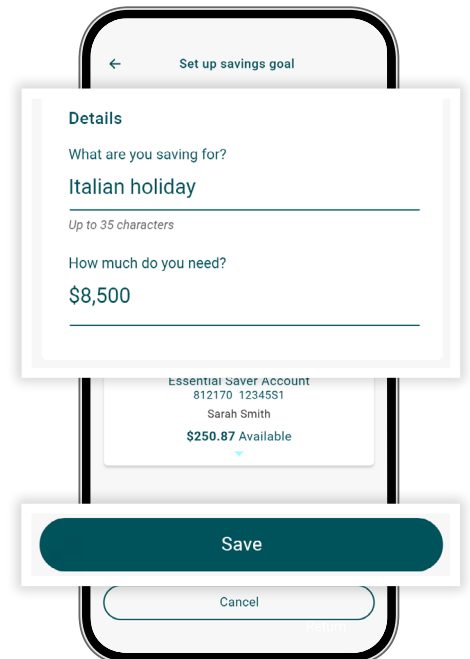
←

Set up savings goal

Details

What are you saving for?

Italian holiday

Up to 35 characters

How much do you need?

$8,500

Essential Saver Account
812170 12345S1
Sarah Smith
$250.87 Available

Save

Cancel